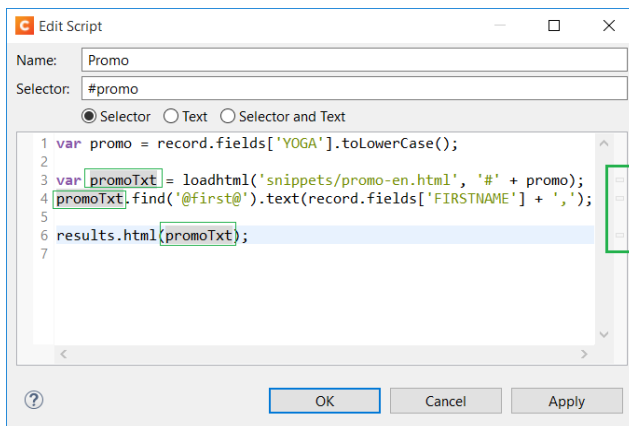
Edit Script

Name: Promo

Selector: #promo

Selector Text Selector and Text

1 var promo = record.fields['YOGA'].toLowerCase();
2
3 var promoTxt = loadhtml('snippets/promo-en.html', '#' + promo);
4 promoTxt.find('@first@').text(record.fields['FIRSTNAME'] + ',');
5
6 results.html(promoTxt);
7

OK Cancel Apply